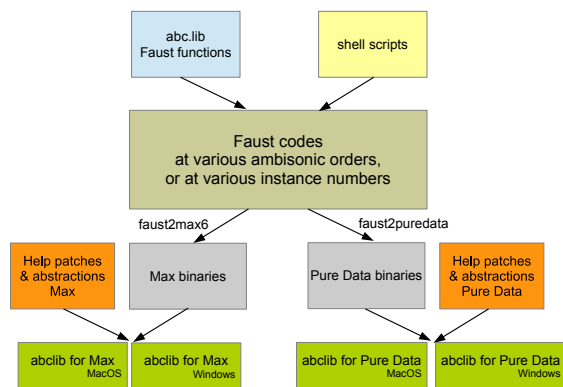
abc.lib
Faust functions

shell scripts

Faust codes
at various ambisonic orders,
or at various instance numbers

faust2max6

faust2puredata

Help patches
& abstractions
Max

Max binaries

Pure Data binaries

Help patches
& abstractions
Pure Data

abclib for Max
MacOS

abclib for Max
Windows

abclib for Pure Data
MacOS

abclib for Pure Data
Windows